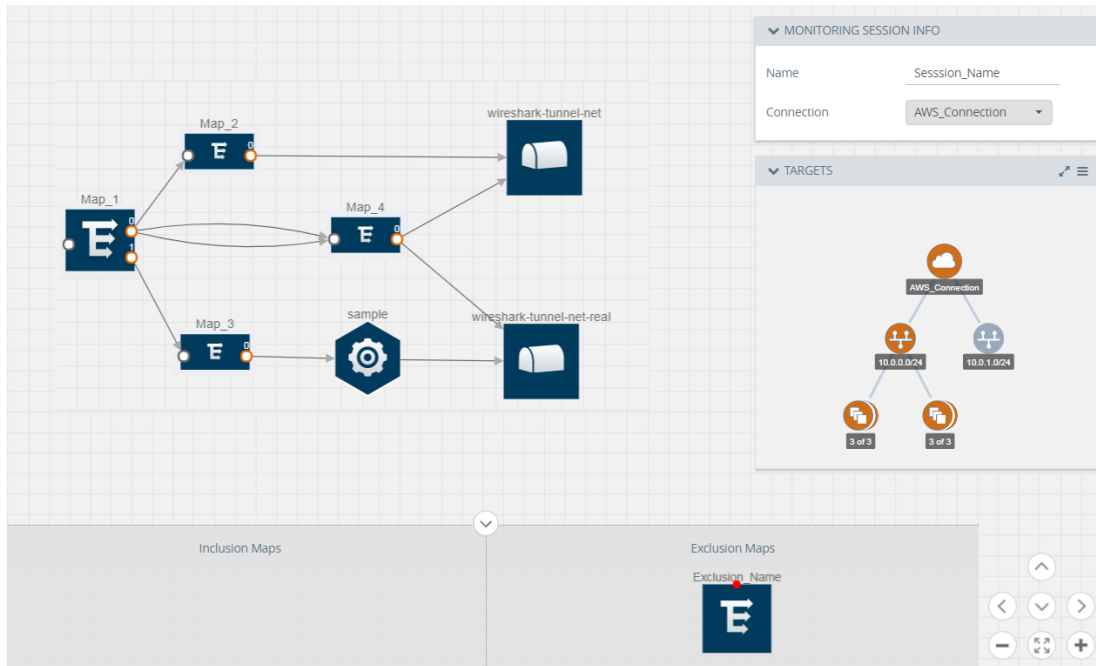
Map_2
0
wireshark-tunnel-net
Map_1
0
1
Map_4
0
Map_3
0
sample
wireshark-tunnel-net-real

MONITORING SESSION INFO
Name Sesssion_Name
Connection AWS_Connection

TARGETS
AWS_Connection
10.0.0.0/24
10.0.1.0/24
3 of 3
3 of 3

Inclusion Maps
Exclusion Maps
Exclusion_Name